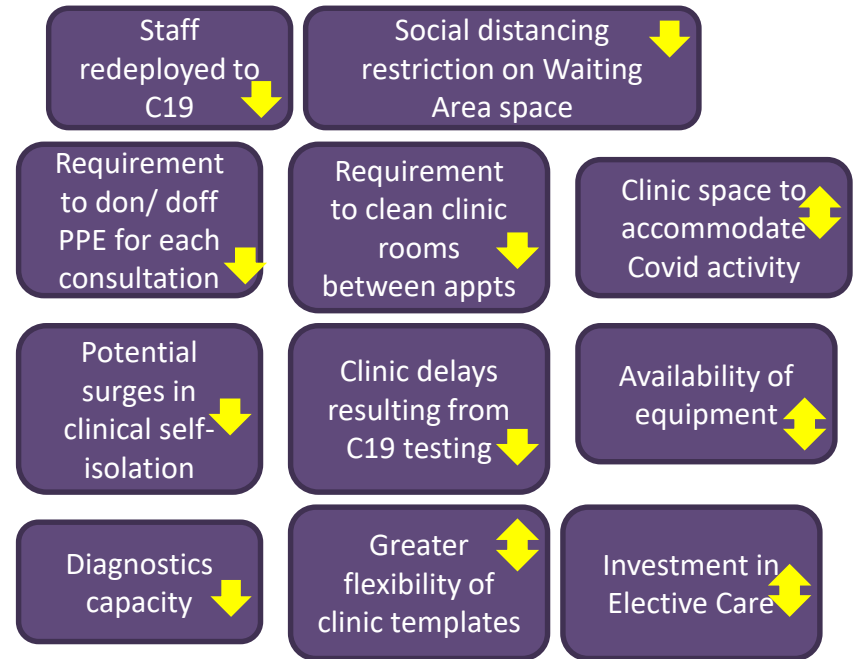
Staff redeployed to C19

Social distancing restriction on Waiting Area space

Requirement to don/ doff PPE for each consultation

Requirement to clean clinic rooms between appts

Clinic space to accommodate Covid activity

Potential surges in clinical self-isolation

Clinic delays resulting from C19 testing

Availability of equipment

Diagnostics capacity

Greater flexibility of clinic templates

Investment in Elective Care